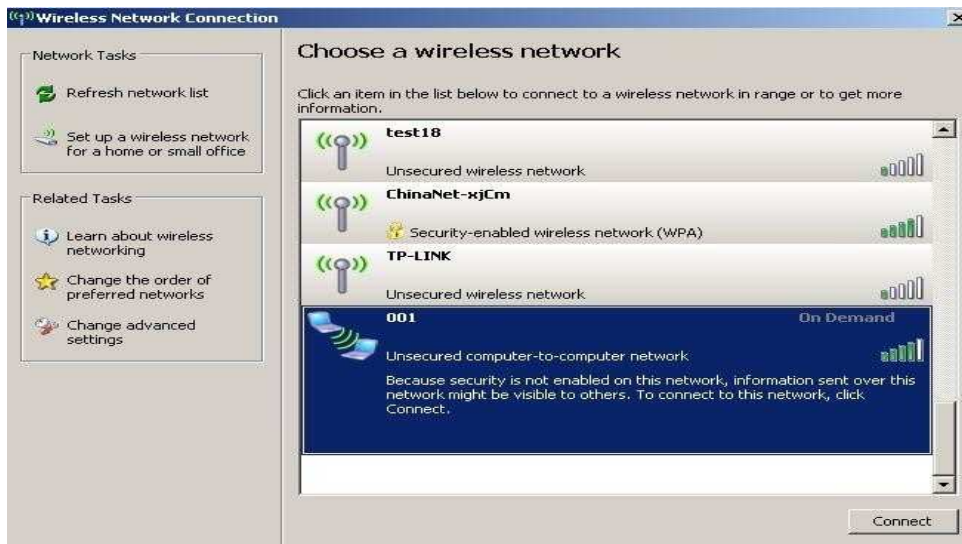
Wireless Network Connection

Network Tasks

Refresh network list

Set up a wireless network for a home or small office

Related Tasks

Learn about wireless networking

Change the order of preferred networks

Change advanced settings

Choose a wireless network

Click an item in the list below to connect to a wireless network in range or to get more information.

test18

Unsecured wireless network

ChinaNet-xjCm

Security-enabled wireless network (WPA)

TP-LINK

Unsecured wireless network

001

On Demand

Unsecured computer-to-computer network

Because security is not enabled on this network, information sent over this network might be visible to others. To connect to this network, click Connect.

Connect